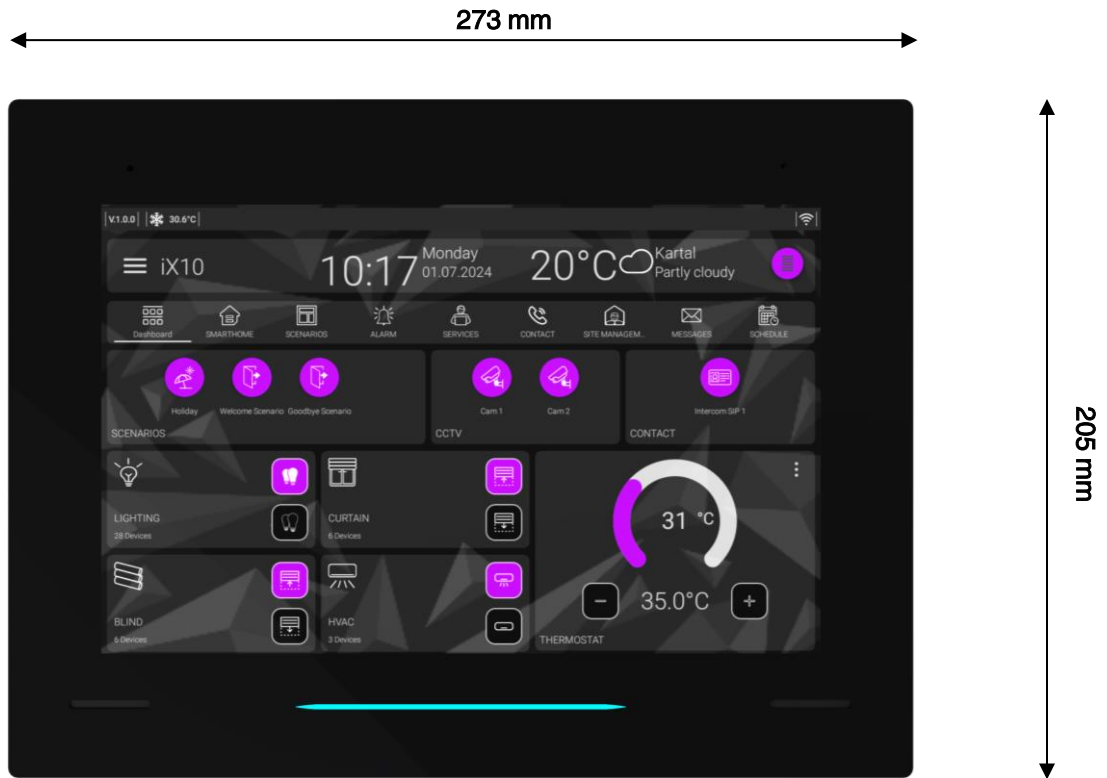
273 mm

205 mm

V.1.0.0 30.6°C

iX10

10:17 Monday 01.07.2024

20°C Kartal Partly cloudy

Dashboard SMARTHOME SCENARIOS ALARM SERVICES CONTACT SITE MANAGEM.. MESSAGES SCHEDULE

Holiday Welcome Scenario Goodbye Scenario
SCENARIOS

Cam 1 Cam 2
CCTV

Intercom SIP 1
CONTACT

LIGHTING
28 Devices

CURTAIN
6 Devices

31 °C

35.0°C

THERMOSTAT

BLIND
6 Devices

HVAC
3 Devices